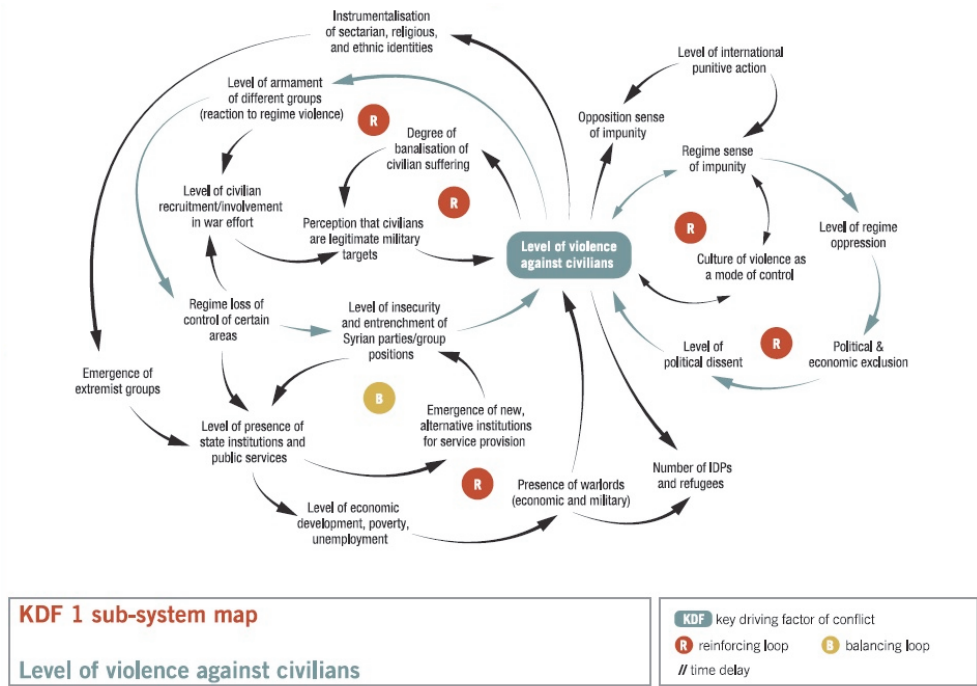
Instrumentalisation of sectarian, religious, and ethnic identities

Level of international punitive action

Level of armament of different groups (reaction to regime violence)

R

Degree of banalisation of civilian suffering

Opposition sense of impunity

Regime sense of impunity

Level of civilian recruitment/involvement in war effort

R

Perception that civilians are legitimate military targets

Level of violence against civilians

R

Culture of violence as a mode of control

Level of regime oppression

Regime loss of control of certain areas

Level of insecurity and entrenchment of Syrian parties/group positions

Level of political dissent

R

Political & economic exclusion

Emergence of extremist groups

B

Emergence of new, alternative institutions for service provision

Level of presence of state institutions and public services

R

Presence of warlords (economic and military)

Number of IDPs and refugees

Level of economic development, poverty, unemployment

KDF 1 sub-system map

Level of violence against civilians

KDF key driving factor of conflict

R reinforcing loop

B balancing loop

// time delay